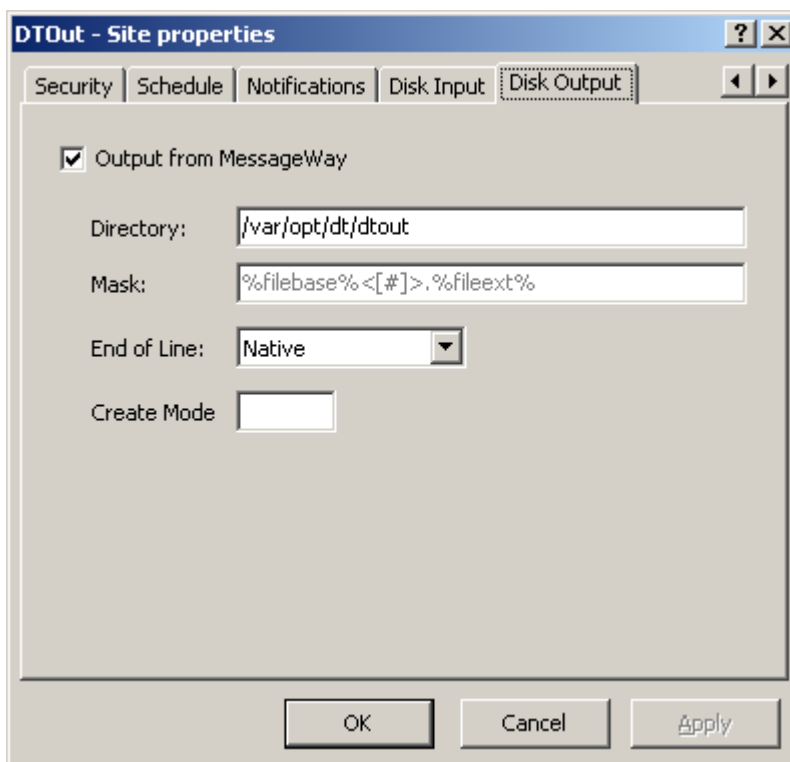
DTOut - Site properties

?

Security | Schedule | Notifications | Disk Input | Disk Output

Output from MessageWay

Directory: /var/opt/dt/dtout

Mask: %filebase%<[#]>.%fileext%

End of Line: Native

Create Mode

OK Cancel Apply